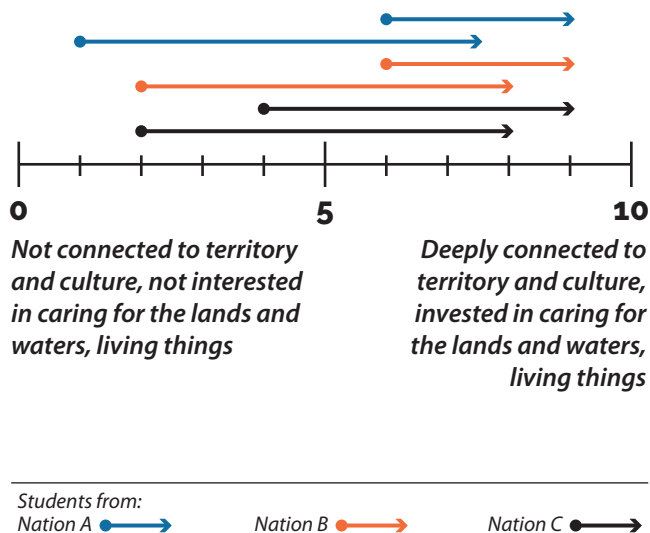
0 5 10

Not connected to territory and culture, not interested in caring for the lands and waters, living things

Deeply connected to territory and culture, invested in caring for the lands and waters, living things

Students from:
Nation A
Nation B
Nation C